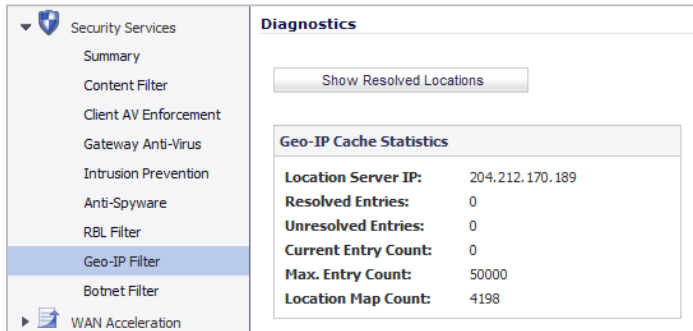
Security Services
Summary
Content Filter
Client AV Enforcement
Gateway Anti-Virus
Intrusion Prevention
Anti-Spyware
RBL Filter
Geo-IP Filter
Botnet Filter
WAN Acceleration

Diagnostics

Show Resolved Locations

Geo-IP Cache Statistics

| Location Server IP: | 204.212.170.189 |
|---|---|
| Resolved Entries: | 0 |
| Unresolved Entries: | 0 |
| Current Entry Count: | 0 |
| Max. Entry Count: | 50000 |
| Location Map Count: | 4198 |